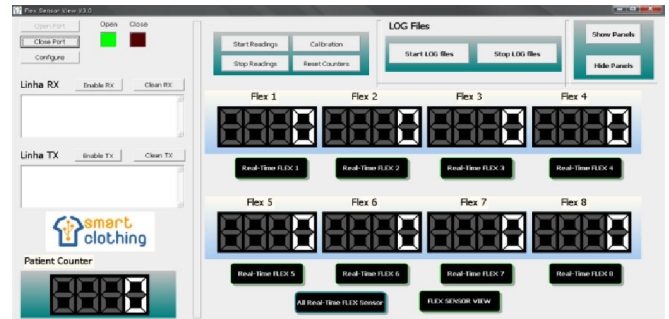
Flex Sensor View V3.0

Open Port
Close Port
Configure
Open
Close

Linha RX
Enable RX
Clean RX

Linha TX
Enable TX
Clean TX

smart clothing

Patient Counter

Start Readings
Calibration
Stop Readings
Reset Counters

LOG Files
Start LOG files
Stop LOG files

Show Panels
Hide Panels

Flex 1
Flex 2
Flex 3
Flex 4

Real-Time FLEX 1
Real-Time FLEX 2
Real-Time FLEX 3
Real-Time FLEX 4

Flex 5
Flex 6
Flex 7
Flex 8

Real-Time FLEX 5
Real-Time FLEX 6
Real-Time FLEX 7
Real-Time FLEX 8

All Real-Time FLEX Sensor
FLEX SENSOR VIEW